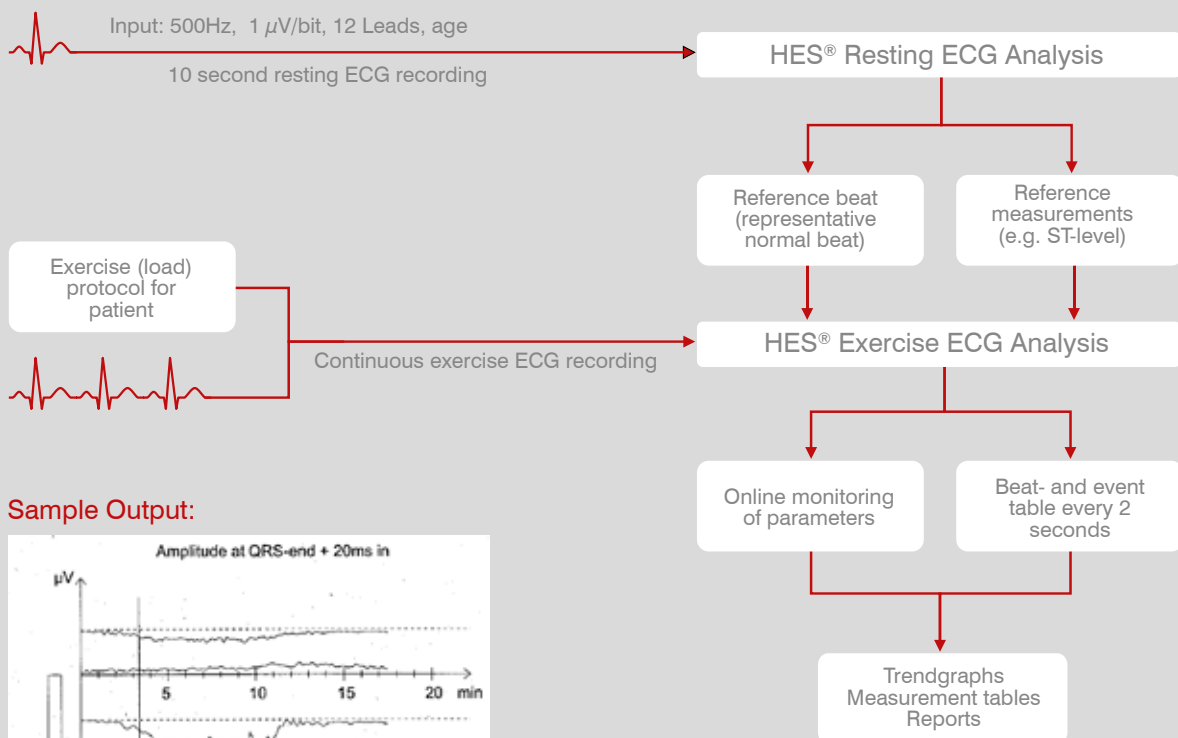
Input: 500Hz, 1 $\mu$V/bit, 12 Leads, age

10 second resting ECG recording

HES® Resting ECG Analysis

Reference beat (representative normal beat)

Reference measurements (e.g. ST-level)

Exercise (load) protocol for patient

Continuous exercise ECG recording

HES® Exercise ECG Analysis

Online monitoring of parameters

Beat- and event table every 2 seconds

Sample Output:

Amplitude at QRS-end + 20ms in

µV

5

10

15

20 min

Trendgraphs
Measurement tables
Reports